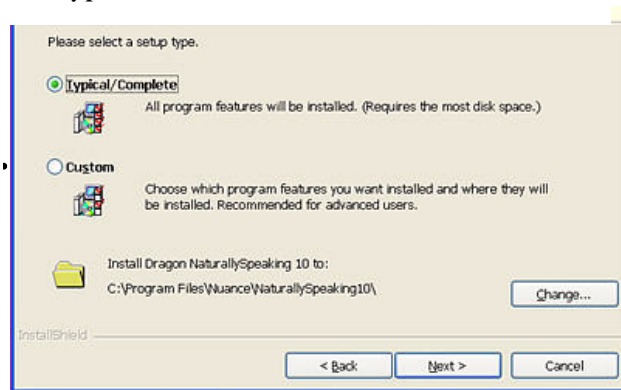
Please select a setup type.

Typical/Complete
All program features will be installed. (Requires the most disk space.)

Custom
Choose which program features you want installed and where they will be installed. Recommended for advanced users.

Install Dragon NaturallySpeaking 10 to:
C:\Program Files\Nuance\NaturallySpeaking10\

Change...

InstallShield

< Back
Next >
Cancel